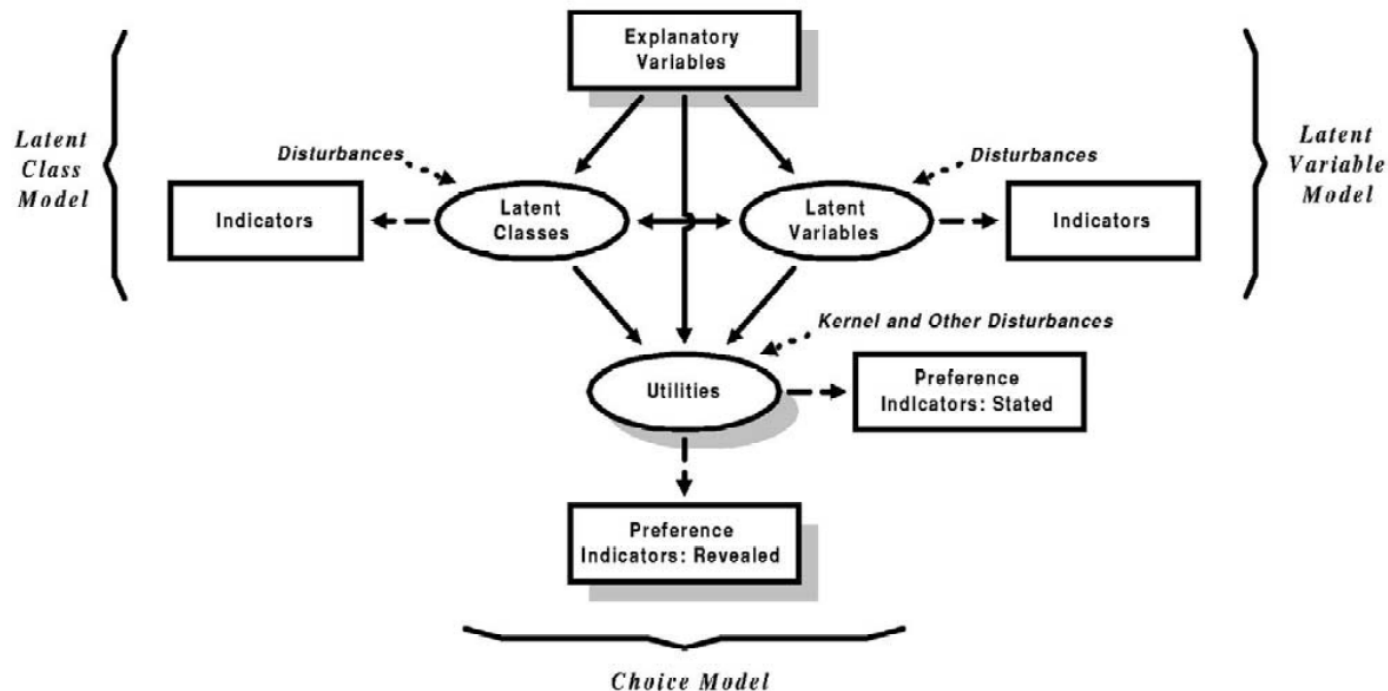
Explanatory Variables

Latent Class Model

Latent Variable Model

Disturbances

Disturbances

Indicators

Latent Classes

Latent Variables

Indicators

Kernel and Other Disturbances

Utilities

Preference Indicators: Stated

Preference Indicators: Revealed

Choice Model